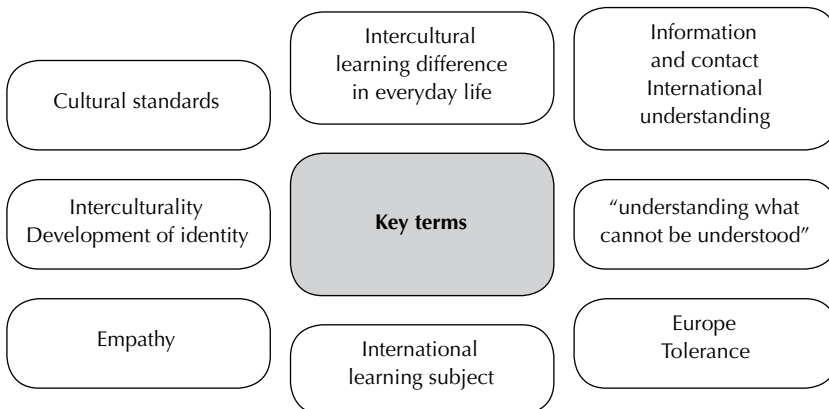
Cultural standards

Intercultural learning difference in everyday life

Information and contact International understanding

Interculturality Development of identity

**Key terms**

"understanding what cannot be understood"

Empathy

International learning subject

Europe Tolerance